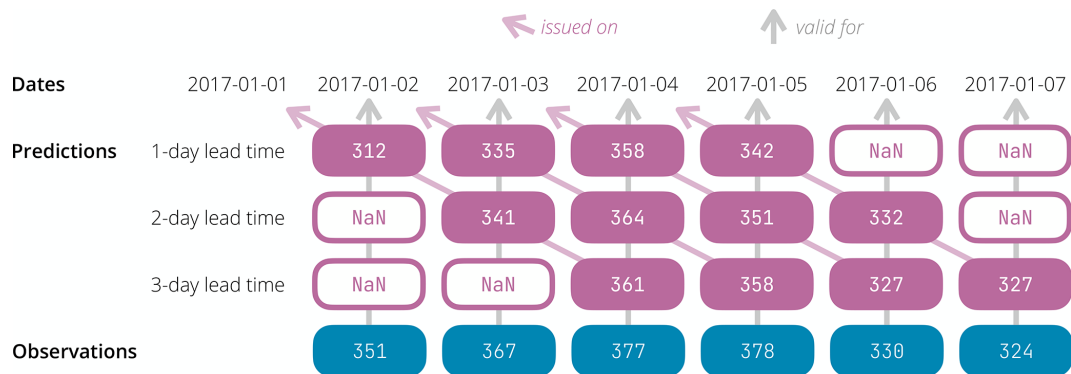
issued on

valid for

| Dates | | 2017-01-01 | 2017-01-02 | 2017-01-03 | 2017-01-04 | 2017-01-05 | 2017-01-06 | 2017-01-07 |
|---|---|---|---|---|---|---|---|---|
| Predictions | 1-day lead time | | 312 | 335 | 358 | 342 | NaN | NaN |
| | 2-day lead time | | NaN | 341 | 364 | 351 | 332 | NaN |
| | 3-day lead time | | NaN | NaN | 361 | 358 | 327 | 327 |
| Observations | | | 351 | 367 | 377 | 378 | 330 | 324 |